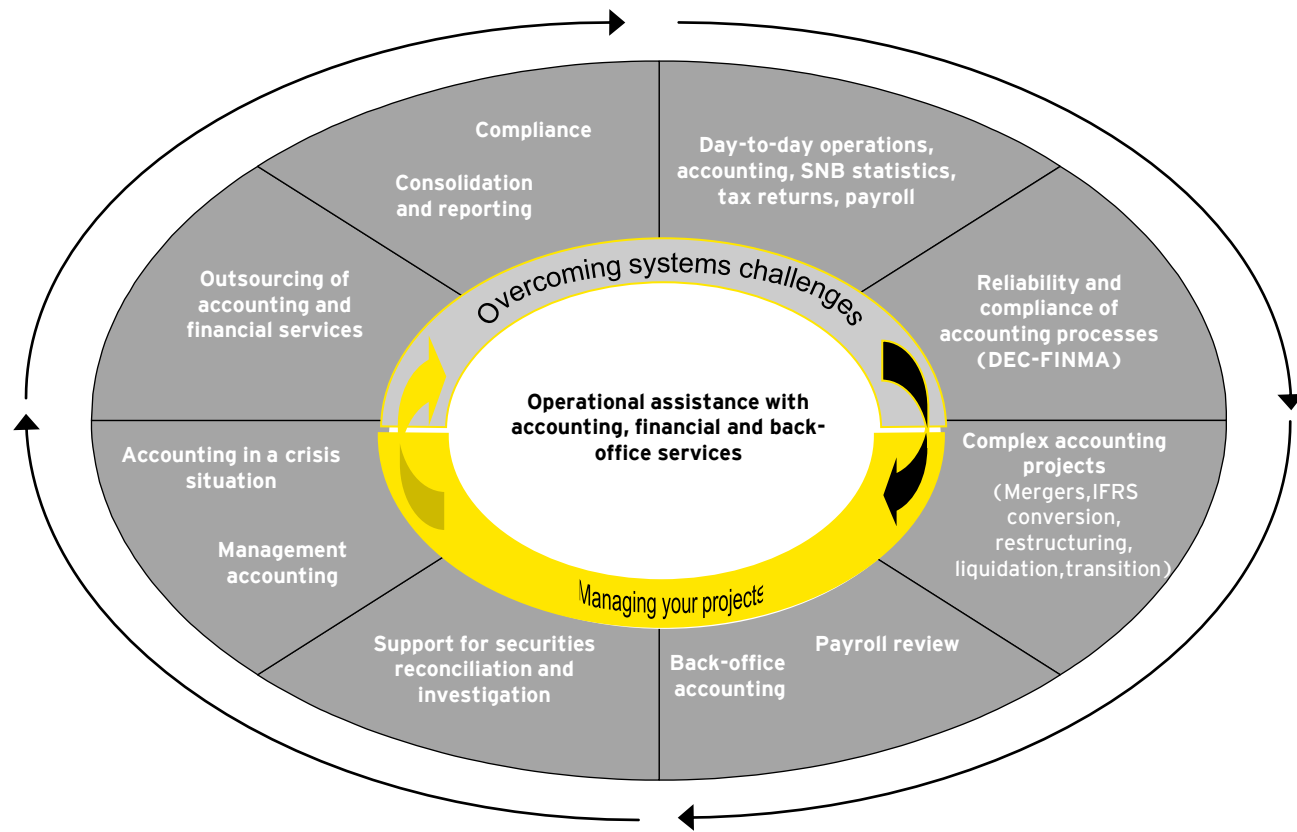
Compliance

Consolidation and reporting

Day-to-day operations, accounting, SNB statistics, tax returns, payroll

Outsourcing of accounting and financial services

Overcoming systems challenges

Reliability and compliance of accounting processes (DEC-FINMA)

Operational assistance with accounting, financial and back-office services

Accounting in a crisis situation

Complex accounting projects (Mergers,IFRS conversion, restructuring, liquidation,transition)

Management accounting

Managing your projects

Support for securities reconciliation and investigation

Back-office accounting

Payroll review